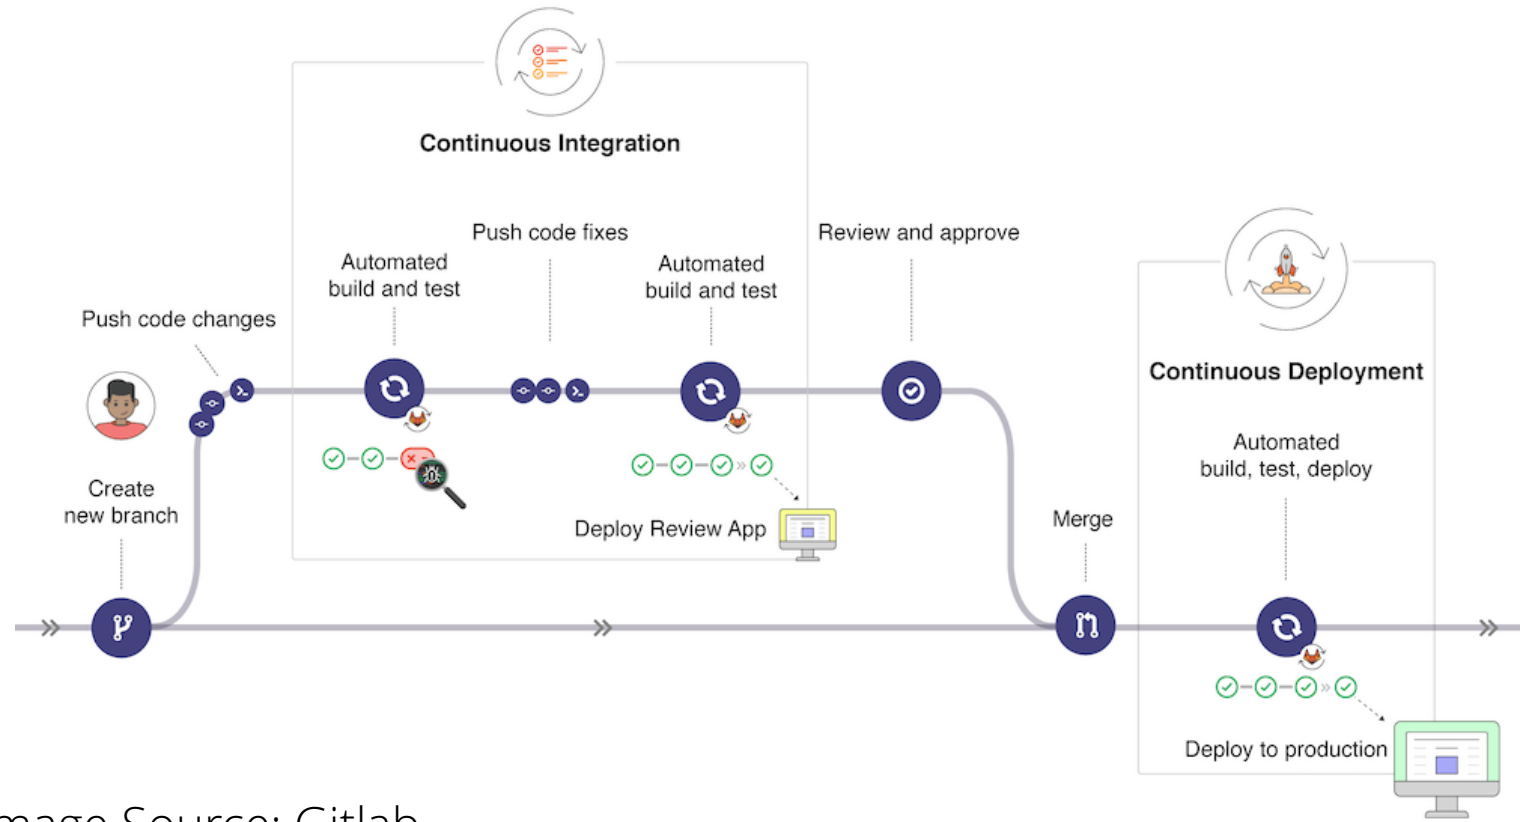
Continuous Integration

Push code fixes

Review and approve

Automated build and test

Automated build and test

Push code changes

Continuous Deployment

Automated build, test, deploy

Create new branch

Deploy Review App

Merge

Deploy to production

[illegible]mage Source: Gitlab